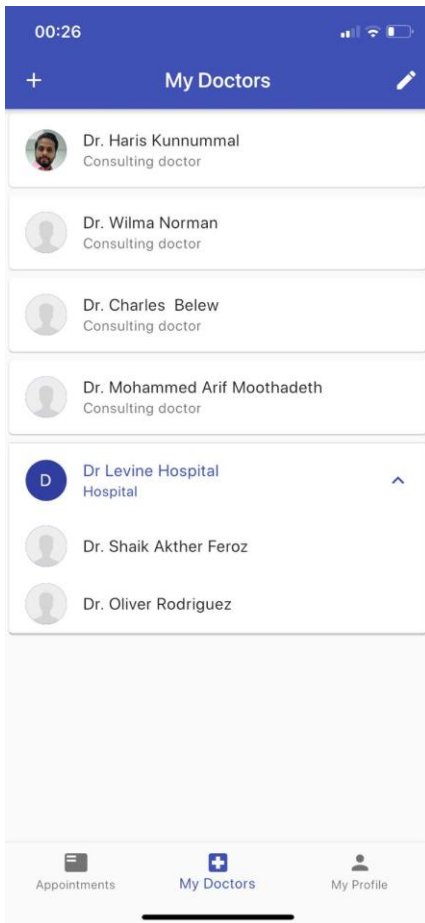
00:26

+ My Doctors

Dr. Haris Kunnummal
Consulting doctor

Dr. Wilma Norman
Consulting doctor

Dr. Charles Belew
Consulting doctor

Dr. Mohammed Arif Moothadeth
Consulting doctor

D
Dr Levine Hospital
Hospital

Dr. Shaik Akther Feroz

Dr. Oliver Rodriguez

Appointments My Doctors My Profile